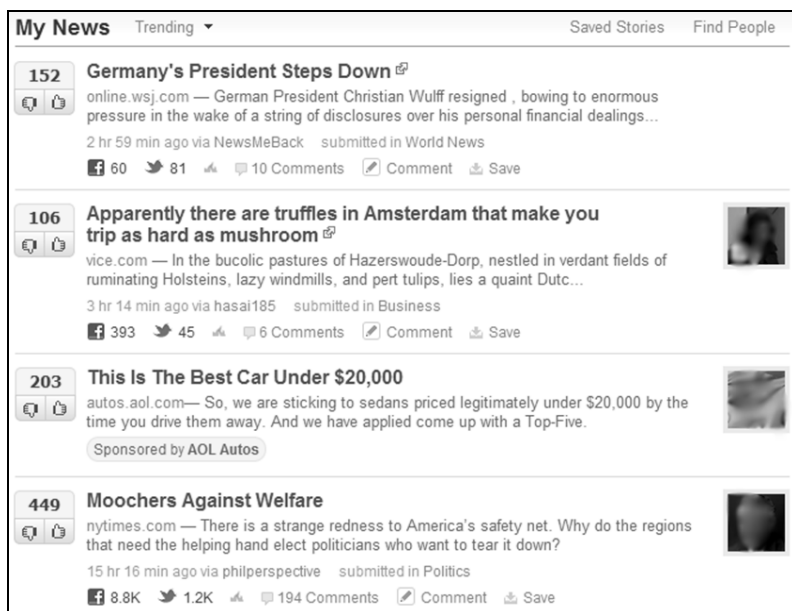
My News Trending ▾ Saved Stories Find People

152
Germany's President Steps Down
online.wsj.com — German President Christian Wulff resigned , bowing to enormous pressure in the wake of a string of disclosures over his personal financial dealings...
2 hr 59 min ago via NewsMeBack submitted in World News
60 81 10 Comments Comment Save

106
Apparently there are truffles in Amsterdam that make you trip as hard as mushroom
vice.com — In the bucolic pastures of Hazerswoude-Dorp, nestled in verdant fields of ruminating Holsteins, lazy windmills, and pert tulips, lies a quaint Dutc...
3 hr 14 min ago via hasai185 submitted in Business
393 45 6 Comments Comment Save

203
This Is The Best Car Under $20,000
autos.aol.com— So, we are sticking to sedans priced legitimately under $20,000 by the time you drive them away. And we have applied come up with a Top-Five.
Sponsored by AOL Autos

449
Moochers Against Welfare
nytimes.com — There is a strange redness to America's safety net. Why do the regions that need the helping hand elect politicians who want to tear it down?
15 hr 16 min ago via philperspective submitted in Politics
8.8K 1.2K 194 Comments Comment Save